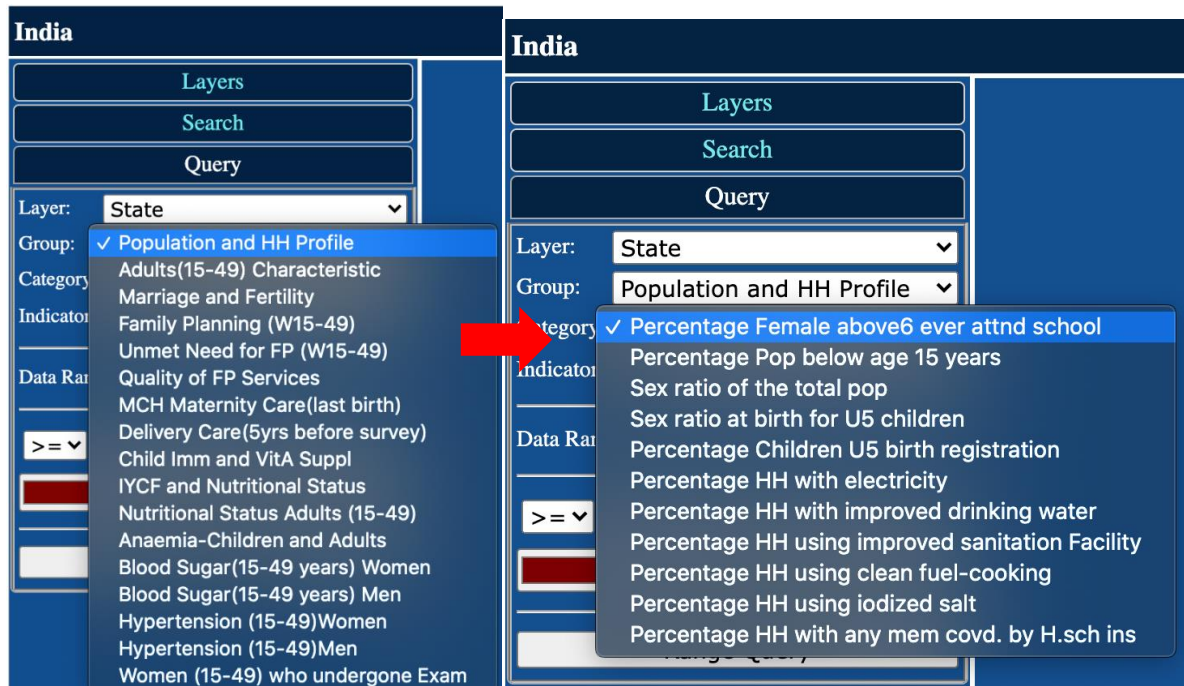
India

Layers

Search

Query

Layer: State

Group: ✓ Population and HH Profile

Category

Indicator

Data Ran

>=

Adults(15-49) Characteristic
Marriage and Fertility
Family Planning (W15-49)
Unmet Need for FP (W15-49)
Quality of FP Services
MCH Maternity Care(last birth)
Delivery Care(5yrs before survey)
Child Imm and VitA Suppl
IYCF and Nutritional Status
Nutritional Status Adults (15-49)
Anaemia-Children and Adults
Blood Sugar(15-49 years) Women
Blood Sugar(15-49 years) Men
Hypertension (15-49)Women
Hypertension (15-49)Men
Women (15-49) who undergone Exam

India

Layers

Search

Query

Layer: State

Group: Population and HH Profile

Category

Indicator

Data Ran

>=

✓ Percentage Female above6 ever attnd school
Percentage Pop below age 15 years
Sex ratio of the total pop
Sex ratio at birth for U5 children
Percentage Children U5 birth registration
Percentage HH with electricity
Percentage HH with improved drinking water
Percentage HH using improved sanitation Facility
Percentage HH using clean fuel-cooking
Percentage HH using iodized salt
Percentage HH with any mem covd. by H.sch ins

Range Query